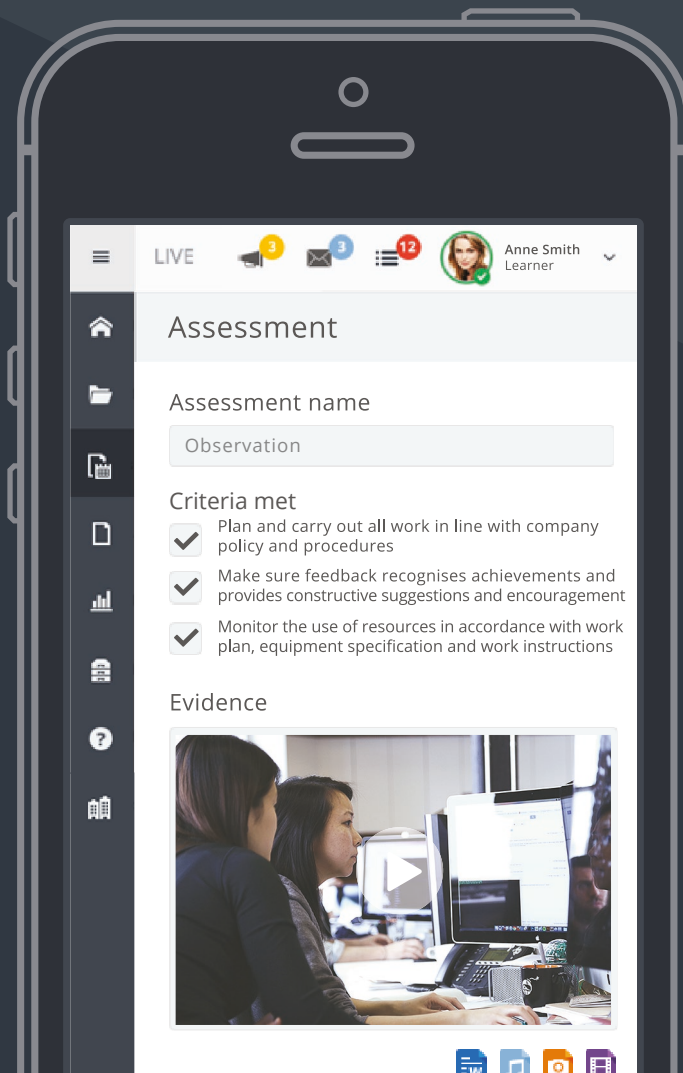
LIVE 3 3 12 Anne Smith Learner

Assessment

Assessment name

Observation

Criteria met

Plan and carry out all work in line with company policy and procedures

Make sure feedback recognises achievements and provides constructive suggestions and encouragement

Monitor the use of resources in accordance with work plan, equipment specification and work instructions

Evidence